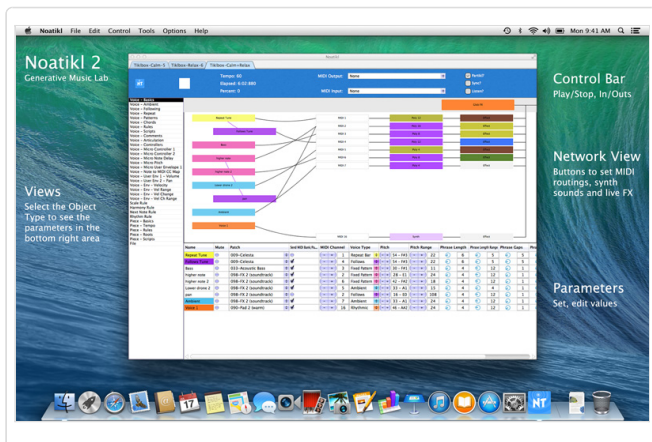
Noatikl File Edit Control Tools Options Help

Mon 9:41 AM

Noatikl 2
Generative Music Lab

Control Bar
Play/Stop, In/Outs

Network View
Buttons to set MIDI routings, synth sounds and live FX

Views
Select the Object Type to see the parameters in the bottom right area

Parameters
Set, edit values

Tiktbox-Calm-5 | Tiktbox-Relax-4 | Tiktbox-Calm+Relax

Tempo: 80
Elapsed: 0:03:880
Percent: 0

MIDI Output: None
MIDI Input: None

Repeat Tune
Follows
Bass
higher note
higher note 2
Lower drone 2
perc
Ambient
Voice 1